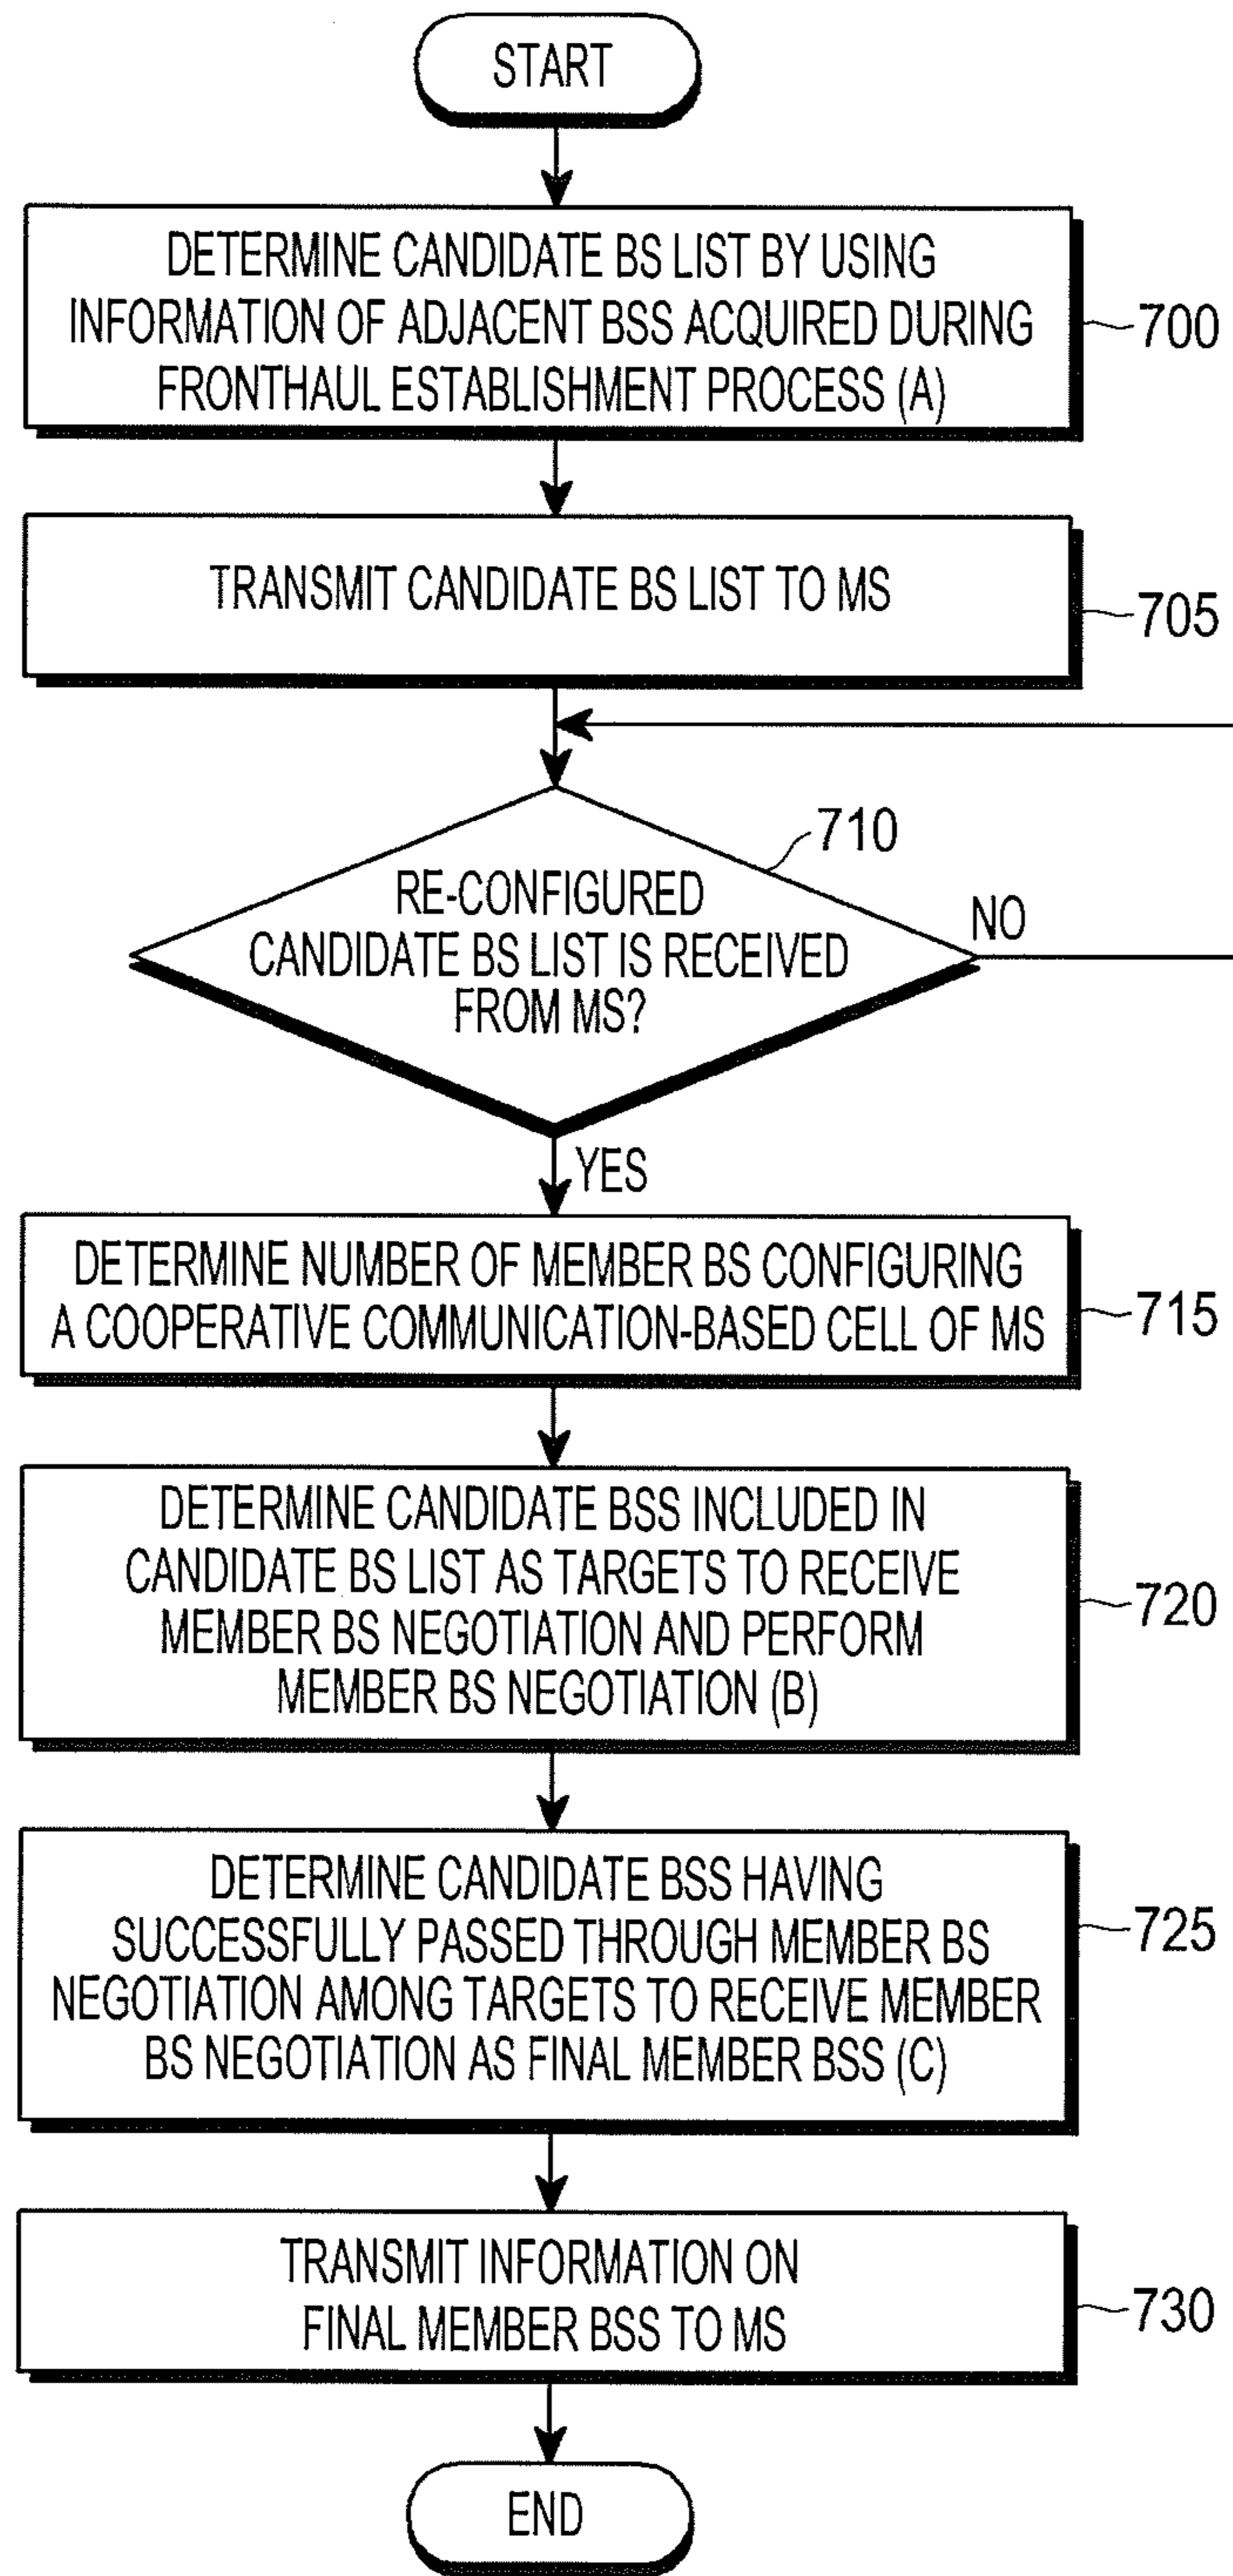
START

DETERMINE CANDIDATE BS LIST BY USING INFORMATION OF ADJACENT BSS ACQUIRED DURING FRONTHAUL ESTABLISHMENT PROCESS (A)

700

TRANSMIT CANDIDATE BS LIST TO MS

705

710

RE-CONFIGURED CANDIDATE BS LIST IS RECEIVED FROM MS?

NO

YES

DETERMINE NUMBER OF MEMBER BS CONFIGURING A COOPERATIVE COMMUNICATION-BASED CELL OF MS

715

DETERMINE CANDIDATE BSS INCLUDED IN CANDIDATE BS LIST AS TARGETS TO RECEIVE MEMBER BS NEGOTIATION AND PERFORM MEMBER BS NEGOTIATION (B)

720

DETERMINE CANDIDATE BSS HAVING SUCCESSFULLY PASSED THROUGH MEMBER BS NEGOTIATION AMONG TARGETS TO RECEIVE MEMBER BS NEGOTIATION AS FINAL MEMBER BSS (C)

725

TRANSMIT INFORMATION ON FINAL MEMBER BSS TO MS

730

END